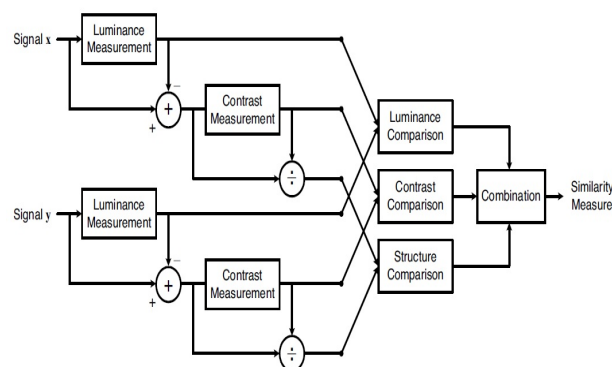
Signal x

Luminance Measurement

−

+

+

Contrast Measurement

÷

Signal y

Luminance Measurement

−

+

+

Contrast Measurement

÷

Luminance Comparison

Contrast Comparison

Structure Comparison

Combination

Similarity Measure